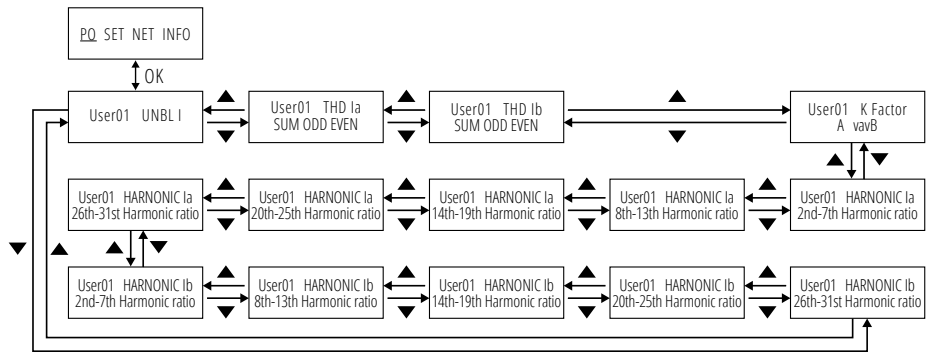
PQ SET NET INFO

OK

User01 UNBL I

User01 THD Ia
SUM ODD EVEN

User01 THD Ib
SUM ODD EVEN

User01 K Factor
A vavB

User01 HARNONIC Ia
26th-31st Harmonic ratio

User01 HARNONIC Ia
20th-25th Harmonic ratio

User01 HARNONIC Ia
14th-19th Harmonic ratio

User01 HARNONIC Ia
8th-13th Harmonic ratio

User01 HARNONIC Ia
2nd-7th Harmonic ratio

User01 HARNONIC Ib
2nd-7th Harmonic ratio

User01 HARNONIC Ib
8th-13th Harmonic ratio

User01 HARNONIC Ib
14th-19th Harmonic ratio

User01 HARNONIC Ib
20th-25th Harmonic ratio

User01 HARNONIC Ib
26th-31st Harmonic ratio